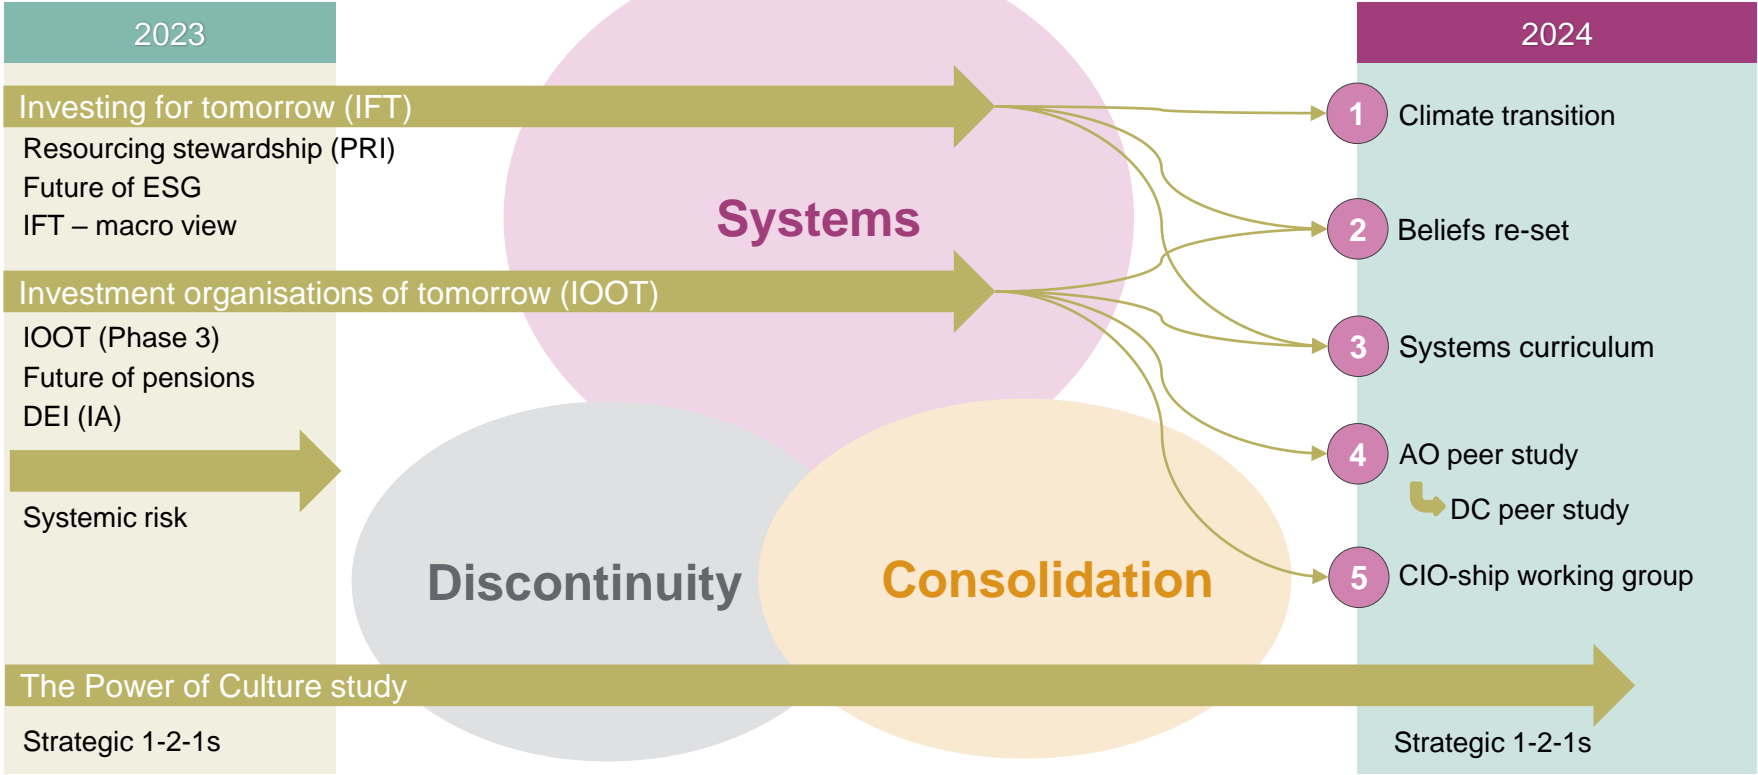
2023

Investing for tomorrow (IFT)

Resourcing stewardship (PRI)
Future of ESG
IFT – macro view

Investment organisations of tomorrow (IOOT)

IOOT (Phase 3)
Future of pensions
DEI (IA)

Systemic risk

Systems

Discontinuity

Consolidation

2024

1 Climate transition

2 Beliefs re-set

3 Systems curriculum

4 AO peer study

DC peer study

5 CIO-ship working group

The Power of Culture study

Strategic 1-2-1s

Strategic 1-2-1s